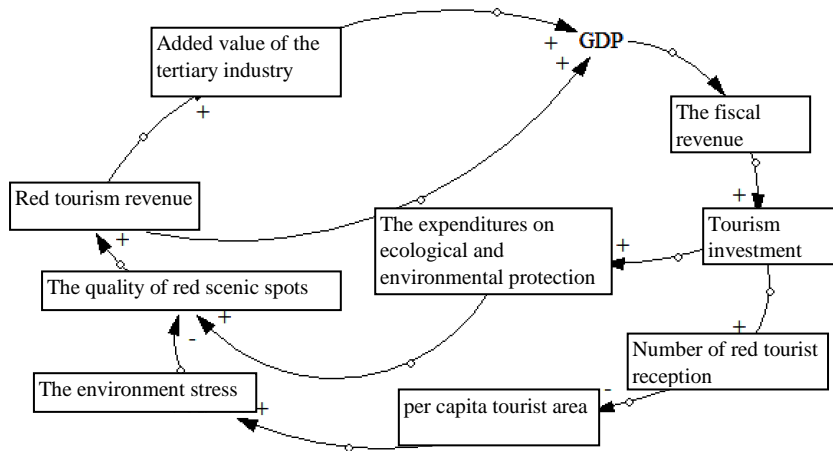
Added value of the tertiary industry

+

+

GDP

+

The fiscal revenue

+

Red tourism revenue

+

The expenditures on ecological and environmental protection

+

Tourism investment

The quality of red scenic spots

+

-

+

Number of red tourist reception

The environment stress

+

-

per capita tourist area